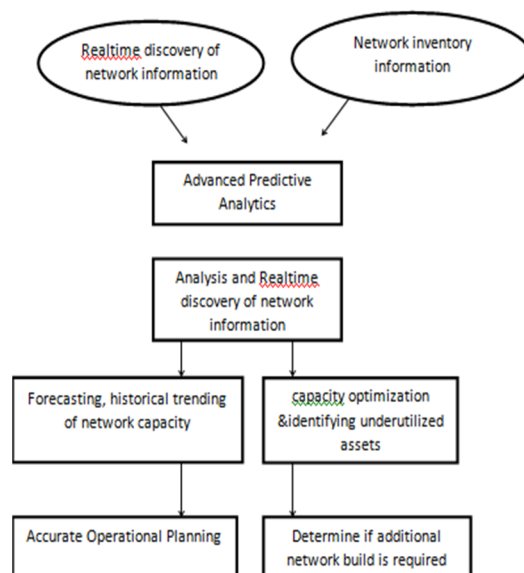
Realtime discovery of network information

Network inventory information

Advanced Predictive Analytics

Analysis and Realtime discovery of network information

Forecasting, historical trending of network capacity

capacity optimization &identifying underutilized assets

Accurate Operational Planning

Determine if additional network build is required